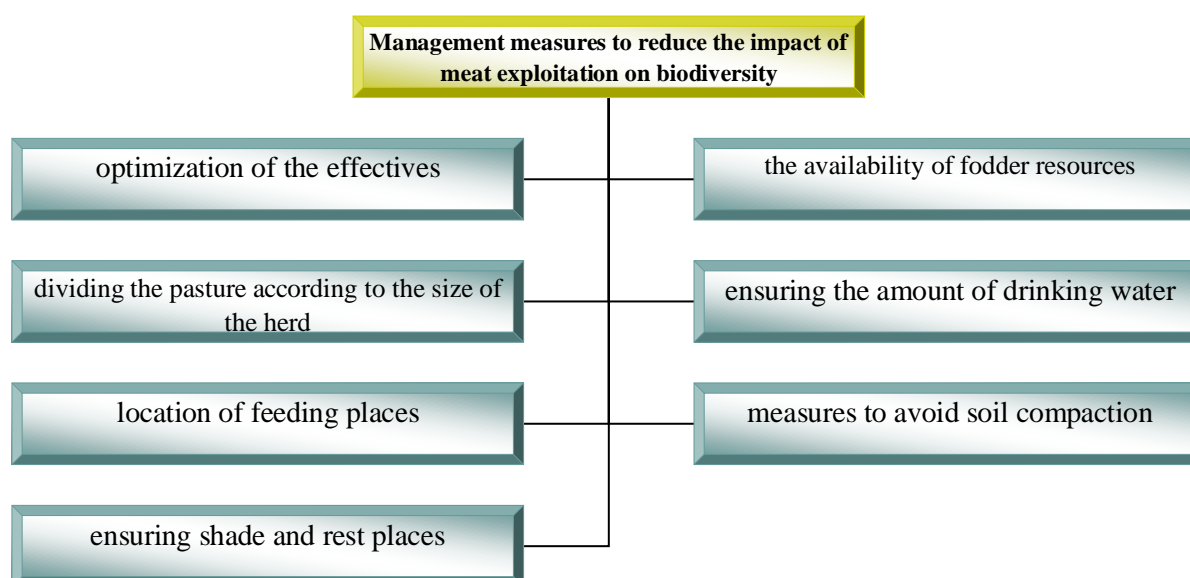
Management measures to reduce the impact of meat exploitation on biodiversity

optimization of the effectives

the availability of fodder resources

dividing the pasture according to the size of the herd

ensuring the amount of drinking water

location of feeding places

measures to avoid soil compaction

ensuring shade and rest places